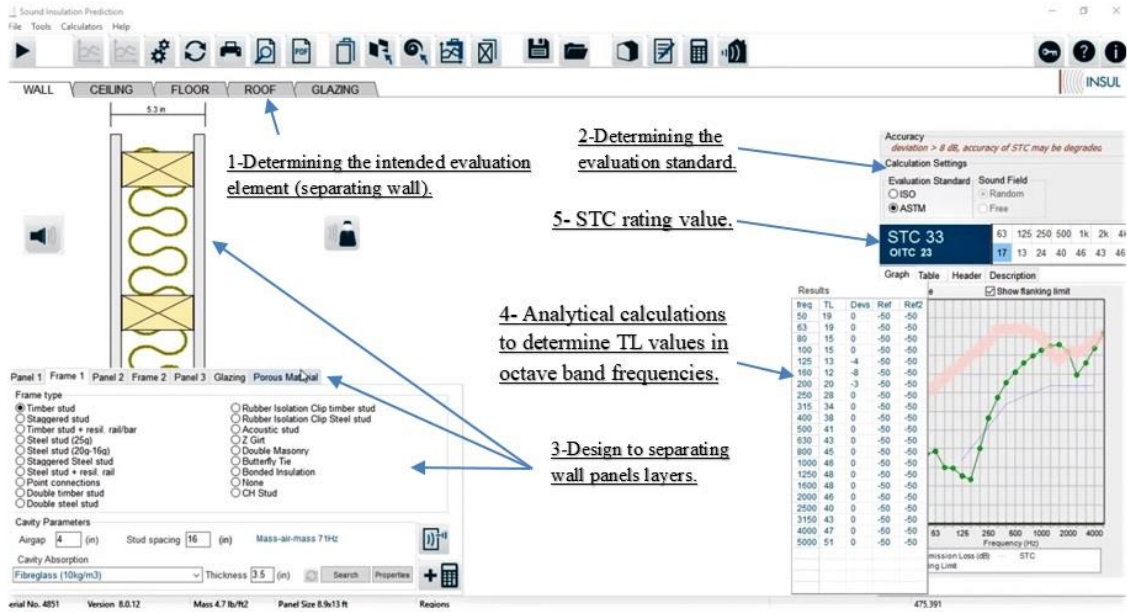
Sound Insulation Prediction
File Tools Calculators Help

INSUL

WALL CEILING FLOOR ROOF GLAZING

5.3 in

1-Determining the intended evaluation element (separating wall).

2-Determining the evaluation standard.

Accuracy
deviation > 8 dB, accuracy of STC may be degraded
Calculation Settings
Evaluation Standard Sound Field
ISO Random
ASTM Free

5- STC rating value.

STC 33
OITC 23

| 63 | 125 | 250 | 500 | 1k | 2k | 4k |
|---|---|---|---|---|---|---|
| 17 | 13 | 24 | 40 | 46 | 43 | 46 |

Graph Table Header Description
Show flanking limit

4- Analytical calculations to determine TL values in octave band frequencies.

Results

| freq | TL | Devs | Ref | Ref2 |
|---|---|---|---|---|
| 50 | 19 | 0 | -50 | -50 |
| 63 | 19 | 0 | -50 | -50 |
| 80 | 15 | 0 | -50 | -50 |
| 100 | 15 | 0 | -50 | -50 |
| 125 | 13 | -4 | -50 | -50 |
| 160 | 12 | -8 | -50 | -50 |
| 200 | 20 | -3 | -50 | -50 |
| 250 | 28 | 0 | -50 | -50 |
| 315 | 34 | 0 | -50 | -50 |
| 400 | 38 | 0 | -50 | -50 |
| 500 | 41 | 0 | -50 | -50 |
| 630 | 43 | 0 | -50 | -50 |
| 800 | 45 | 0 | -50 | -50 |
| 1000 | 46 | 0 | -50 | -50 |
| 1250 | 48 | 0 | -50 | -50 |
| 1600 | 48 | 0 | -50 | -50 |
| 2000 | 46 | 0 | -50 | -50 |
| 2500 | 40 | 0 | -50 | -50 |
| 3150 | 43 | 0 | -50 | -50 |
| 4000 | 47 | 0 | -50 | -50 |
| 5000 | 51 | 0 | -50 | -50 |

63 125 250 500 1000 2000 4000
Frequency (Hz)
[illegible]mission Loss (dB) STC
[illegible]ng Limit

Panel 1 Frame 1 Panel 2 Frame 2 Panel 3 Glazing Porous Material

Frame type
Timber stud
Staggered stud
Timber stud + resil. rail/bar
Steel stud (25g)
Steel stud (20g-16g)
Staggered Steel stud
Steel stud + resil. rail
Point connections
Double timber stud
Double steel stud
Rubber Isolation Clip timber stud
Rubber Isolation Clip Steel stud
Acoustic stud
Z Girt
Double Masonry
Butterfly Tie
Bonded Insulation
None
CH Stud

3-Design to separating wall panels layers.

Cavity Parameters
Airgap 4 (in) Stud spacing 16 (in) Mass-air-mass 71Hz
Cavity Absorption
Fibreglass (10kg/m3) Thickness 3.5 (in) Search Properties

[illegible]erial No. 4851 Version 8.0.12 Mass 4.7 lb/ft2 Panel Size 8.9x13 ft Regions 475,391